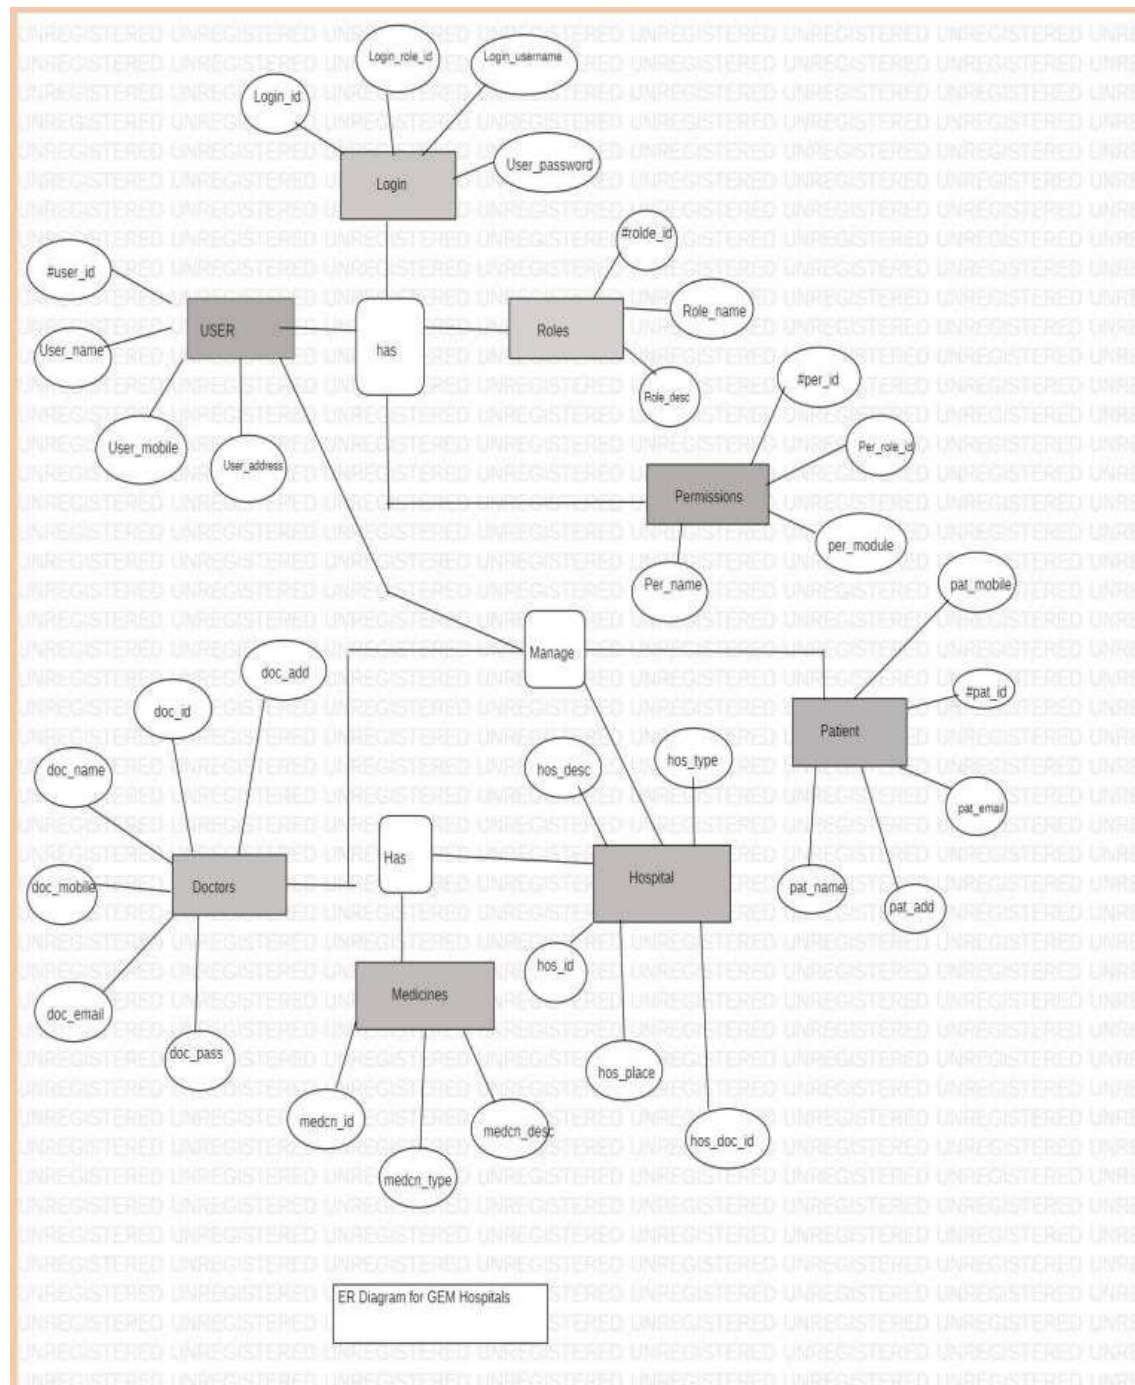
Login_role_id
Login_username
Login_id
User_password
Login
#rolde_id
#user_id
Role_name
USER
has
Roles
User_name
Role_desc
#per_id
User_mobile
User_address
Per_role_id
Permissions
per_module
Per_name
pat_mobile
Manage
doc_add
#pat_id
doc_id
Patient
hos_type
hos_desc
doc_name
pat_email
Has
Hospital
doc_mobile
Doctors
pat_name
pat_add
hos_id
Medicines
doc_email
doc_pass
hos_place
medcn_id
medcn_desc
hos_doc_id
medcn_type
ER Diagram for GEM Hospitals
UNREGISTERED UNREGISTERED UNREGISTERED UNREGISTERED UNREGISTERED UNREGISTERED UNREGISTERED